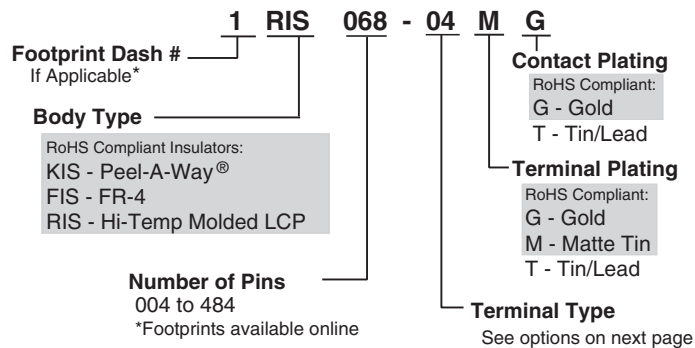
1 RIS 068 - 04 M G

Footprint Dash #
If Applicable*

Body Type
RoHS Compliant Insulators:
KIS - Peel-A-Way®
FIS - FR-4
RIS - Hi-Temp Molded LCP

Number of Pins
004 to 484
*Footprints available online

Contact Plating
RoHS Compliant:
G - Gold
T - Tin/Lead

Terminal Plating
RoHS Compliant:
G - Gold
M - Matte Tin
T - Tin/Lead

Terminal Type
See options on next page